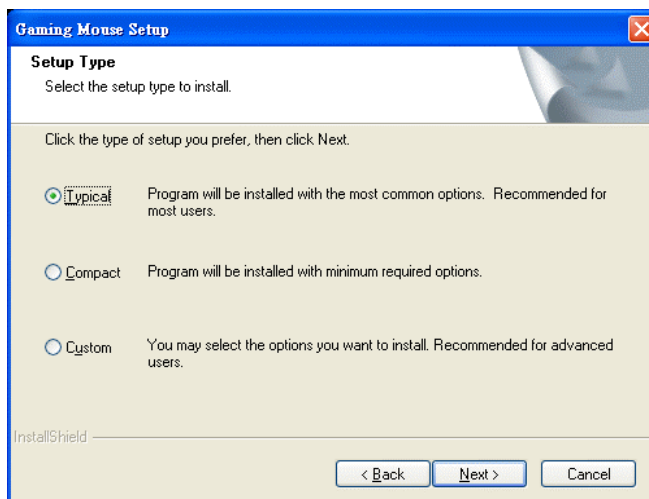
Gaming Mouse Setup

Setup Type

Select the setup type to install.

Click the type of setup you prefer, then click Next.

Typical Program will be installed with the most common options. Recommended for most users.

Compact Program will be installed with minimum required options.

Custom You may select the options you want to install. Recommended for advanced users.

InstallShield

< Back Next > Cancel